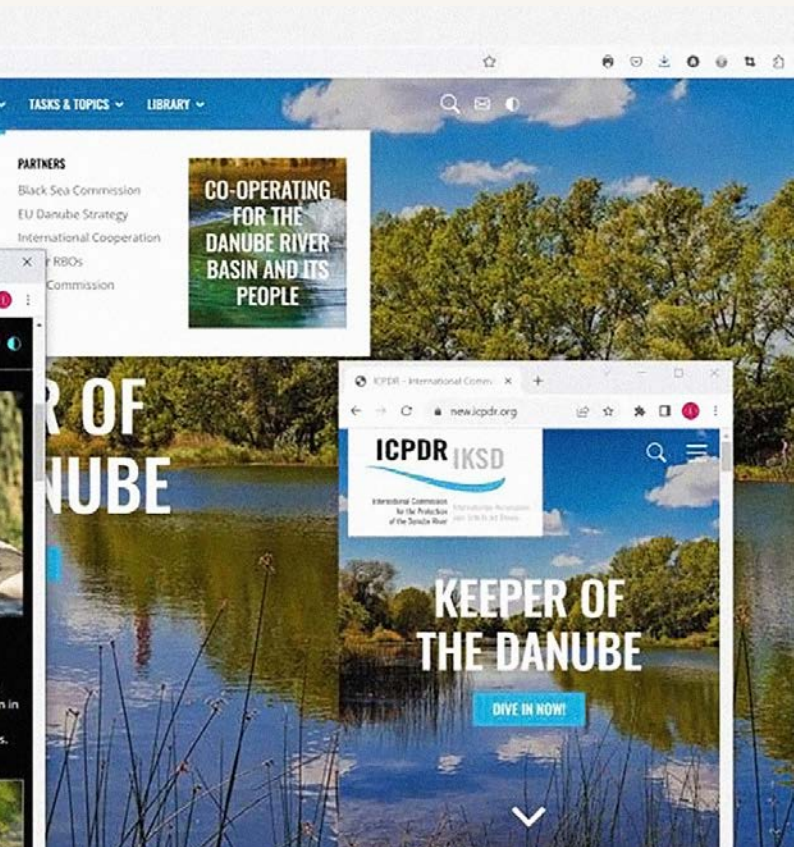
TASKS & TOPICS LIBRARY

PARTNERS

Black Sea Commission

EU Danube Strategy

International Cooperation

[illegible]r RBOs

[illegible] Commission

CO-OPERATING FOR THE DANUBE RIVER BASIN AND ITS PEOPLE

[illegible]R OF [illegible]NUBE

ICPDR - International Comm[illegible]

new.icpdr.org

ICPDR IKSD

International Commission for the Protection of the Danube River

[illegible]

KEEPER OF THE DANUBE

DIVE IN NOW!